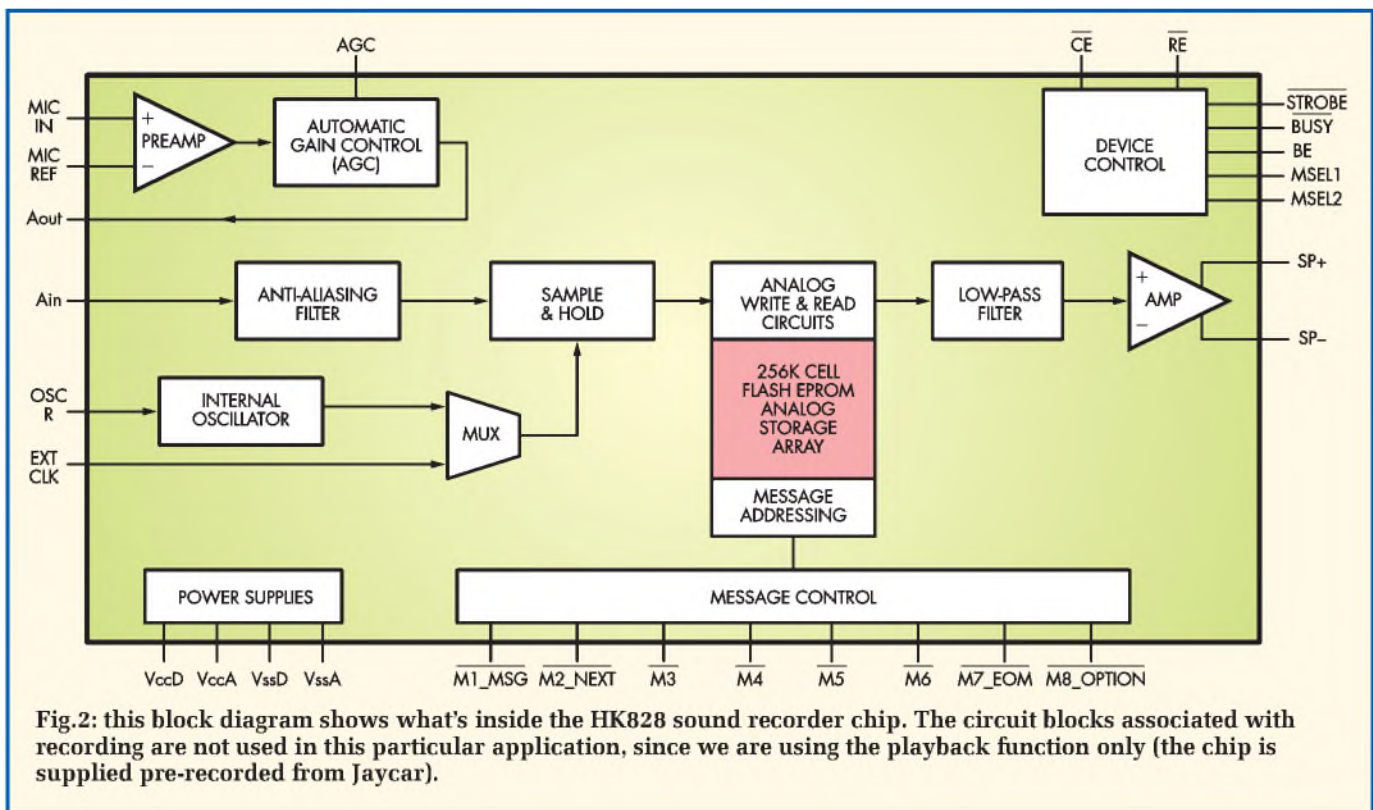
AGC

$\overline{CE}$

$\overline{RE}$

MIC IN

MIC REF

+
PREAMP
−

AUTOMATIC GAIN CONTROL (AGC)

DEVICE CONTROL

$\overline{STROBE}$

$\overline{BUSY}$

BE

MSEL1

MSEL2

Aout

Ain

ANTI-ALIASING FILTER

SAMPLE & HOLD

ANALOG WRITE & READ CIRCUITS

LOW-PASS FILTER

+
AMP
−

SP+

SP−

256K CELL FLASH EPROM ANALOG STORAGE ARRAY

OSC R

INTERNAL OSCILLATOR

MUX

EXT CLK

MESSAGE ADDRESSING

POWER SUPPLIES

MESSAGE CONTROL

VccD

VccA

VssD

VssA

$\overline{M1\_MSG}$

$\overline{M2\_NEXT}$

$\overline{M3}$

$\overline{M4}$

$\overline{M5}$

$\overline{M6}$

$\overline{M7\_EOM}$

$\overline{M8\_OPTION}$

Fig.2: this block diagram shows what's inside the HK828 sound recorder chip. The circuit blocks associated with recording are not used in this particular application, since we are using the playback function only (the chip is supplied pre-recorded from Jaycar).